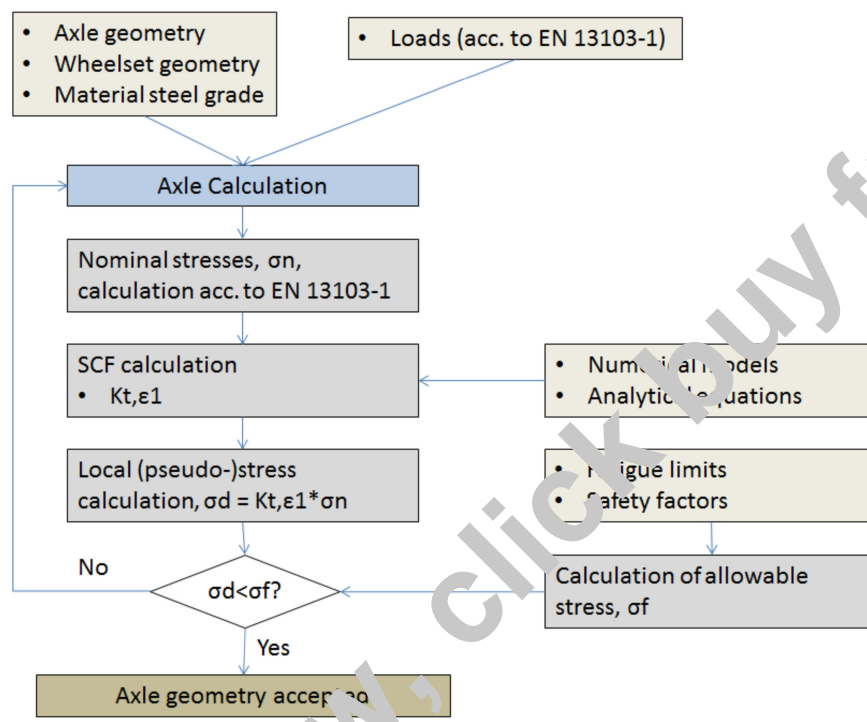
• Axle geometry
• Wheelset geometry
• Material steel grade

• Loads (acc. to EN 13103-1)

Axle Calculation

Nominal stresses, σn, calculation acc. to EN 13103-1

SCF calculation
• Kt,ε1

• Num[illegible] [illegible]odels
• Analytic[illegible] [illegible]quations

Local (pseudo-)stress calculation, σd = Kt,ε1*σn

• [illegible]igue limits
• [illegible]afety factors

No

σd<σf?

Calculation of allowable stress, σf

Yes

Axle geometry accep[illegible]

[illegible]w, click buy f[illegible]